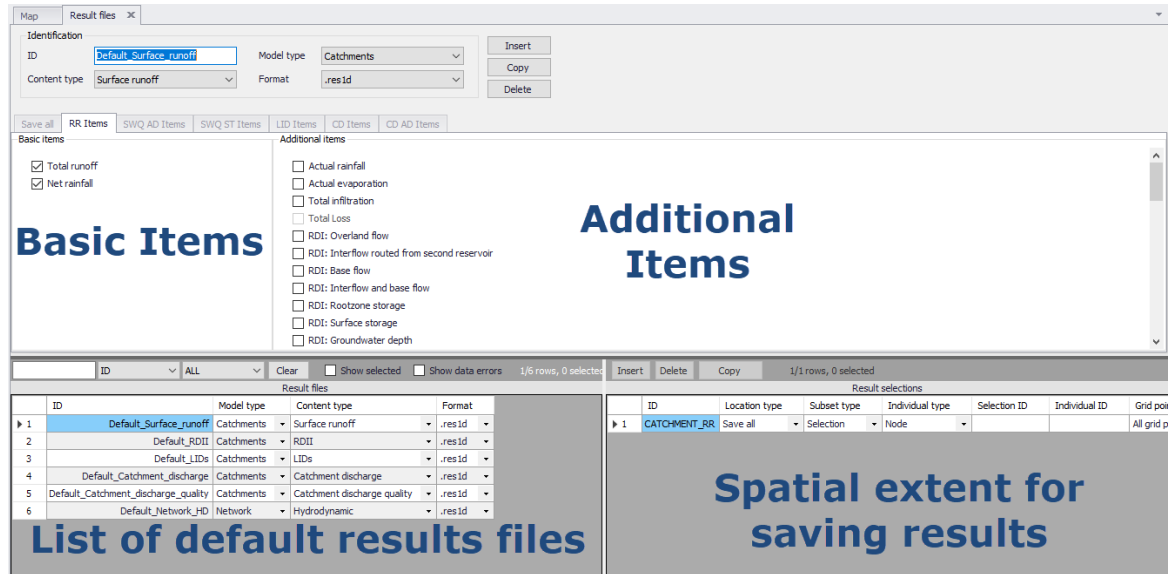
Map | Result files ✕

Identification
ID Default_Surface_runoff
Content type Surface runoff
Model type Catchments
Format .res1d
Insert
Copy
Delete

Save all | RR Items | SWQ AD Items | SWQ ST Items | LID Items | CD Items | CD AD Items

Basic items
Total runoff
Net rainfall

Basic Items

Additional items
Actual rainfall
Actual evaporation
Total infiltration
Total Loss
RDI: Overland flow
RDI: Interflow routed from second reservoir
RDI: Base flow
RDI: Interflow and base flow
RDI: Rootzone storage
RDI: Surface storage
RDI: Groundwater depth

Additional Items

ID | ALL | Clear | Show selected | Show data errors | 1/6 rows, 0 selected

Result files

| | ID | Model type | Content type | Format |
|---|---|---|---|---|
| 1 | Default_Surface_runoff | Catchments | Surface runoff | .res1d |
| 2 | Default_RDII | Catchments | RDII | .res1d |
| 3 | Default_LIDs | Catchments | LIDs | .res1d |
| 4 | Default_Catchment_discharge | Catchments | Catchment discharge | .res1d |
| 5 | Default_Catchment_discharge_quality | Catchments | Catchment discharge quality | .res1d |
| 6 | Default_Network_HD | Network | Hydrodynamic | .res1d |

List of default results files

Insert | Delete | Copy | 1/1 rows, 0 selected

Result selections

| | ID | Location type | Subset type | Individual type | Selection ID | Individual ID | Grid poi |
|---|---|---|---|---|---|---|---|
| 1 | CATCHMENT_RR | Save all | Selection | Node | | | All grid p |

Spatial extent for saving results